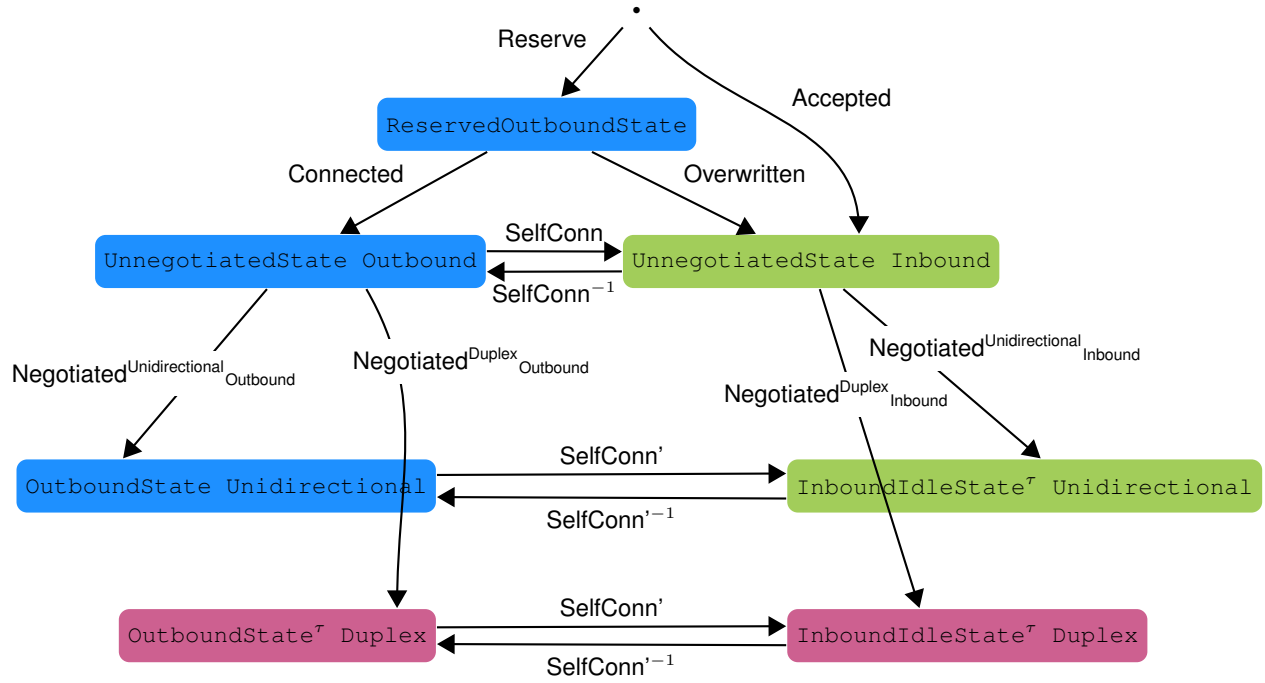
Reserve

Accepted

ReservedOutboundState

Connected

Overwritten

UnnegotiatedState Outbound

SelfConn

$\text{SelfConn}^{-1}$

UnnegotiatedState Inbound

$\text{Negotiated}^{\text{Unidirectional}}{}_{\text{Outbound}}$

$\text{Negotiated}^{\text{Duplex}}{}_{\text{Outbound}}$

$\text{Negotiated}^{\text{Unidirectional}}{}_{\text{Inbound}}$

$\text{Negotiated}^{\text{Duplex}}{}_{\text{Inbound}}$

SelfConn'

OutboundState Unidirectional

$\text{InboundIdleState}^{\tau}$ Unidirectional

$\text{SelfConn'}^{-1}$

SelfConn'

$\text{OutboundState}^{\tau}$ Duplex

$\text{InboundIdleState}^{\tau}$ Duplex

$\text{SelfConn'}^{-1}$